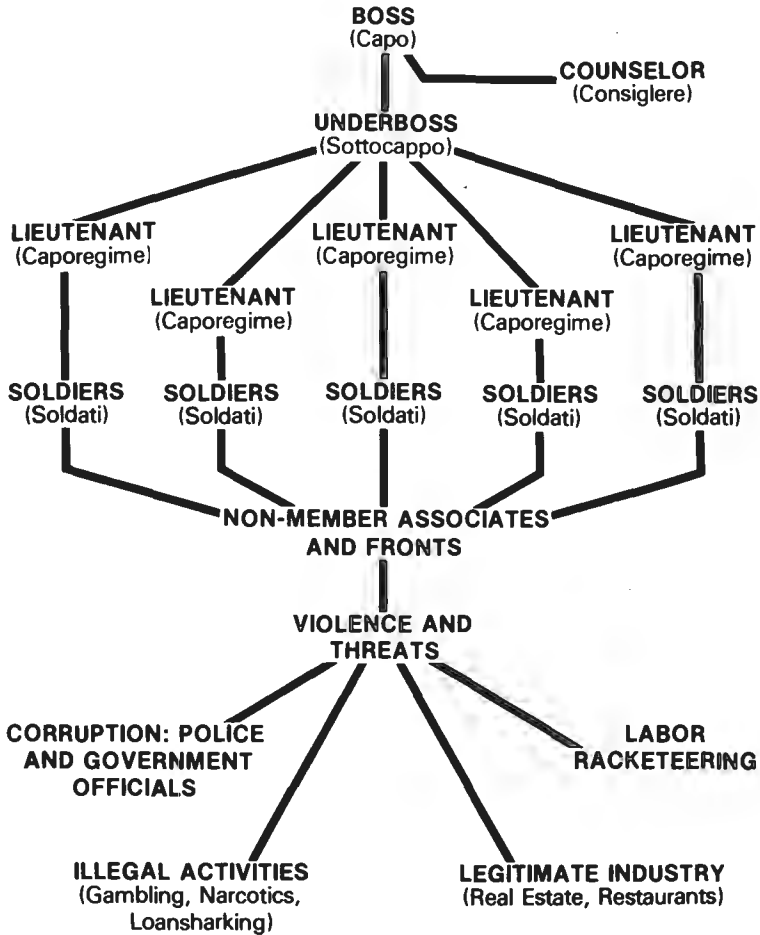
BOSS
(Capo)

COUNSELOR
(Consiglere)

UNDERBOSS
(Sottocappo)

LIEUTENANT
(Caporegime)

LIEUTENANT
(Caporegime)

LIEUTENANT
(Caporegime)

LIEUTENANT
(Caporegime)

LIEUTENANT
(Caporegime)

SOLDIERS
(Soldati)

SOLDIERS
(Soldati)

SOLDIERS
(Soldati)

SOLDIERS
(Soldati)

SOLDIERS
(Soldati)

NON-MEMBER ASSOCIATES AND FRONTS

VIOLENCE AND THREATS

CORRUPTION: POLICE AND GOVERNMENT OFFICIALS

LABOR RACKETEERING

ILLEGAL ACTIVITIES
(Gambling, Narcotics, Loansharking)

LEGITIMATE INDUSTRY
(Real Estate, Restaurants)